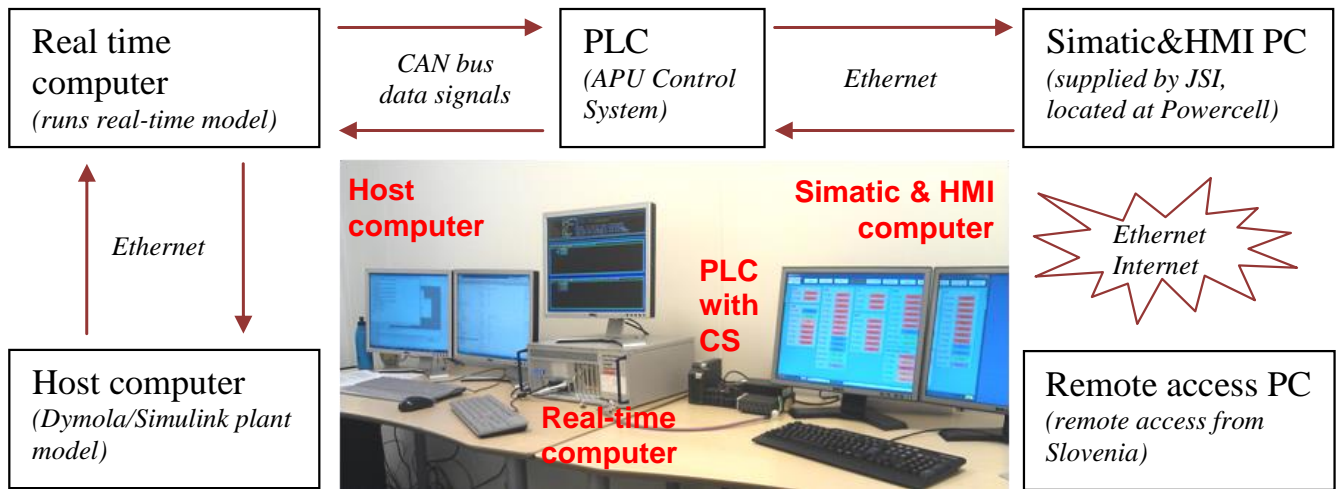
Real time computer
(runs real-time model)

CAN bus data signals

PLC
(APU Control System)

Ethernet

Simatic&HMI PC
(supplied by JSI, located at Powercell)

Ethernet

Host computer

Simatic & HMI computer

PLC with CS

Real-time computer

Ethernet Internet

Host computer
(Dymola/Simulink plant model)

Remote access PC
(remote access from Slovenia)